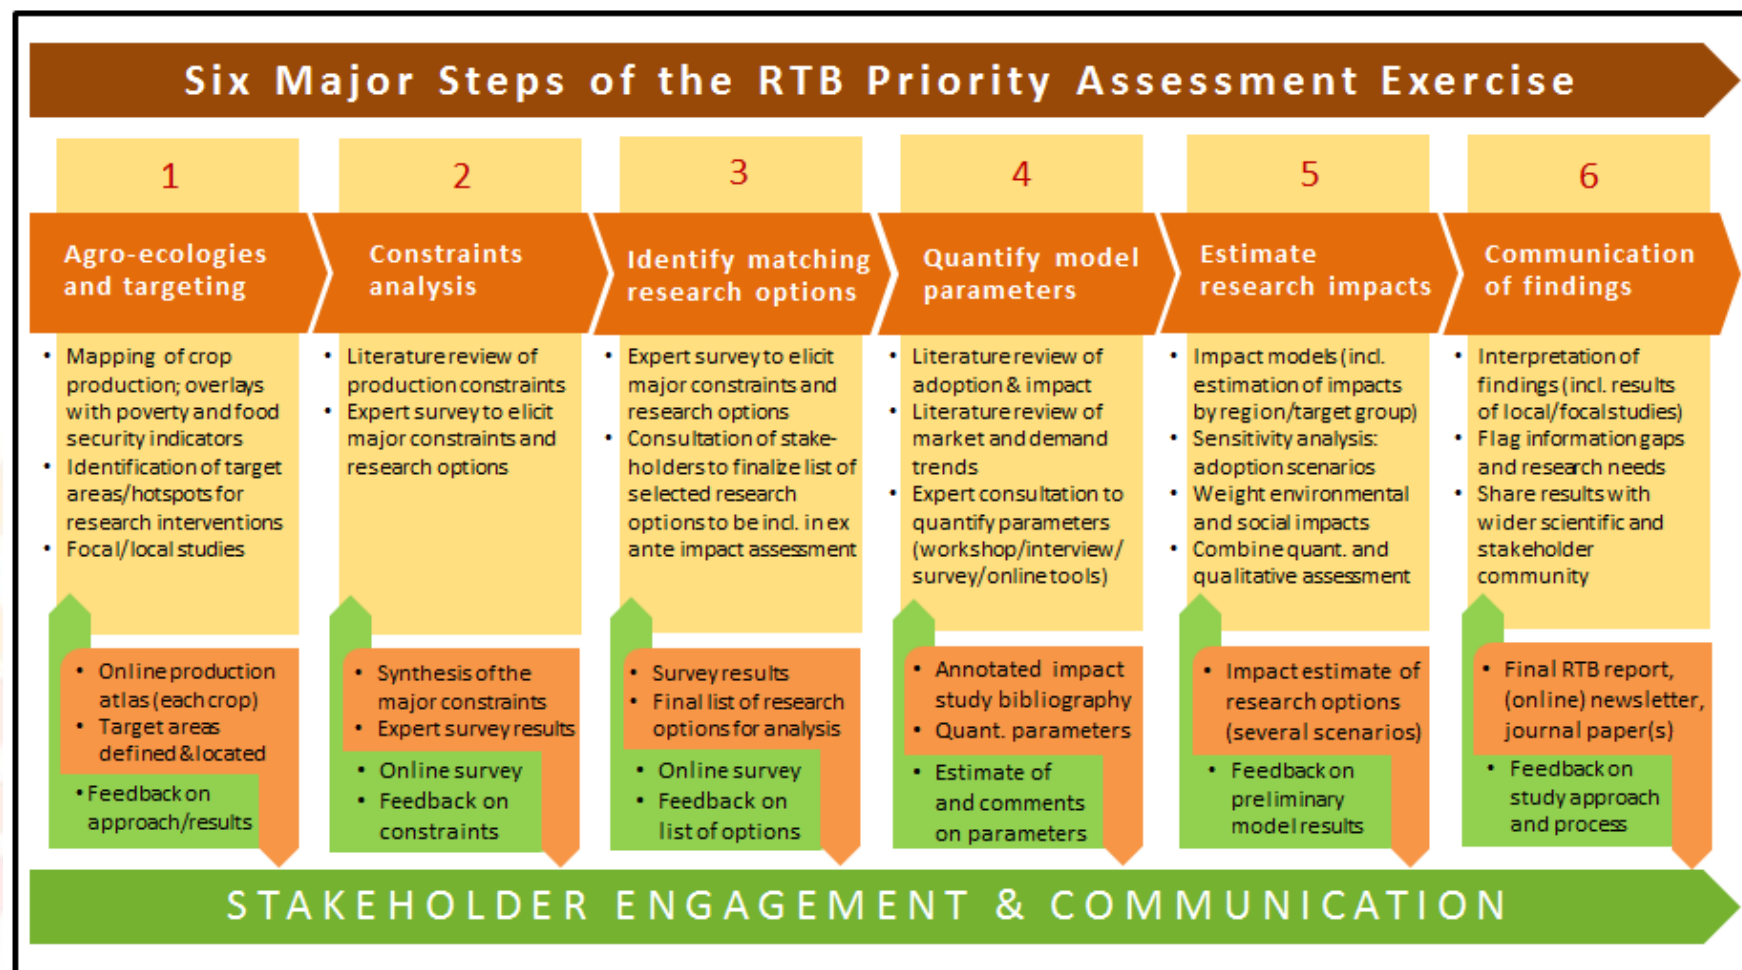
Six Major Steps of the RTB Priority Assessment Exercise

1

Agro-ecologies and targeting

- Mapping of crop production; overlays with poverty and food security indicators
- Identification of target areas/hotspots for research interventions
- Focal/local studies

- Online production atlas (each crop)
- Target areas defined & located

- Feedback on approach/results

2

Constraints analysis

- Literature review of production constraints
- Expert survey to elicit major constraints and research options

- Synthesis of the major constraints
- Expert survey results

- Online survey
- Feedback on constraints

3

Identify matching research options

- Expert survey to elicit major constraints and research options
- Consultation of stakeholders to finalize list of selected research options to be incl. in ex ante impact assessment

- Survey results
- Final list of research options for analysis

- Online survey
- Feedback on list of options

4

Quantify model parameters

- Literature review of adoption & impact
- Literature review of market and demand trends
- Expert consultation to quantify parameters (workshop/interview/ survey/online tools)

- Annotated impact study bibliography
- Quant. parameters

- Estimate of and comments on parameters

5

Estimate research impacts

- Impact models (incl. estimation of impacts by region/target group)
- Sensitivity analysis: adoption scenarios
- Weight environmental and social impacts
- Combine quant. and qualitative assessment

- Impact estimate of research options (several scenarios)

- Feedback on preliminary model results

6

Communication of findings

- Interpretation of findings (incl. results of local/focal studies)
- Flag information gaps and research needs
- Share results with wider scientific and stakeholder community

- Final RTB report, (online) newsletter, journal paper(s)

- Feedback on study approach and process

STAKEHOLDER ENGAGEMENT & COMMUNICATION